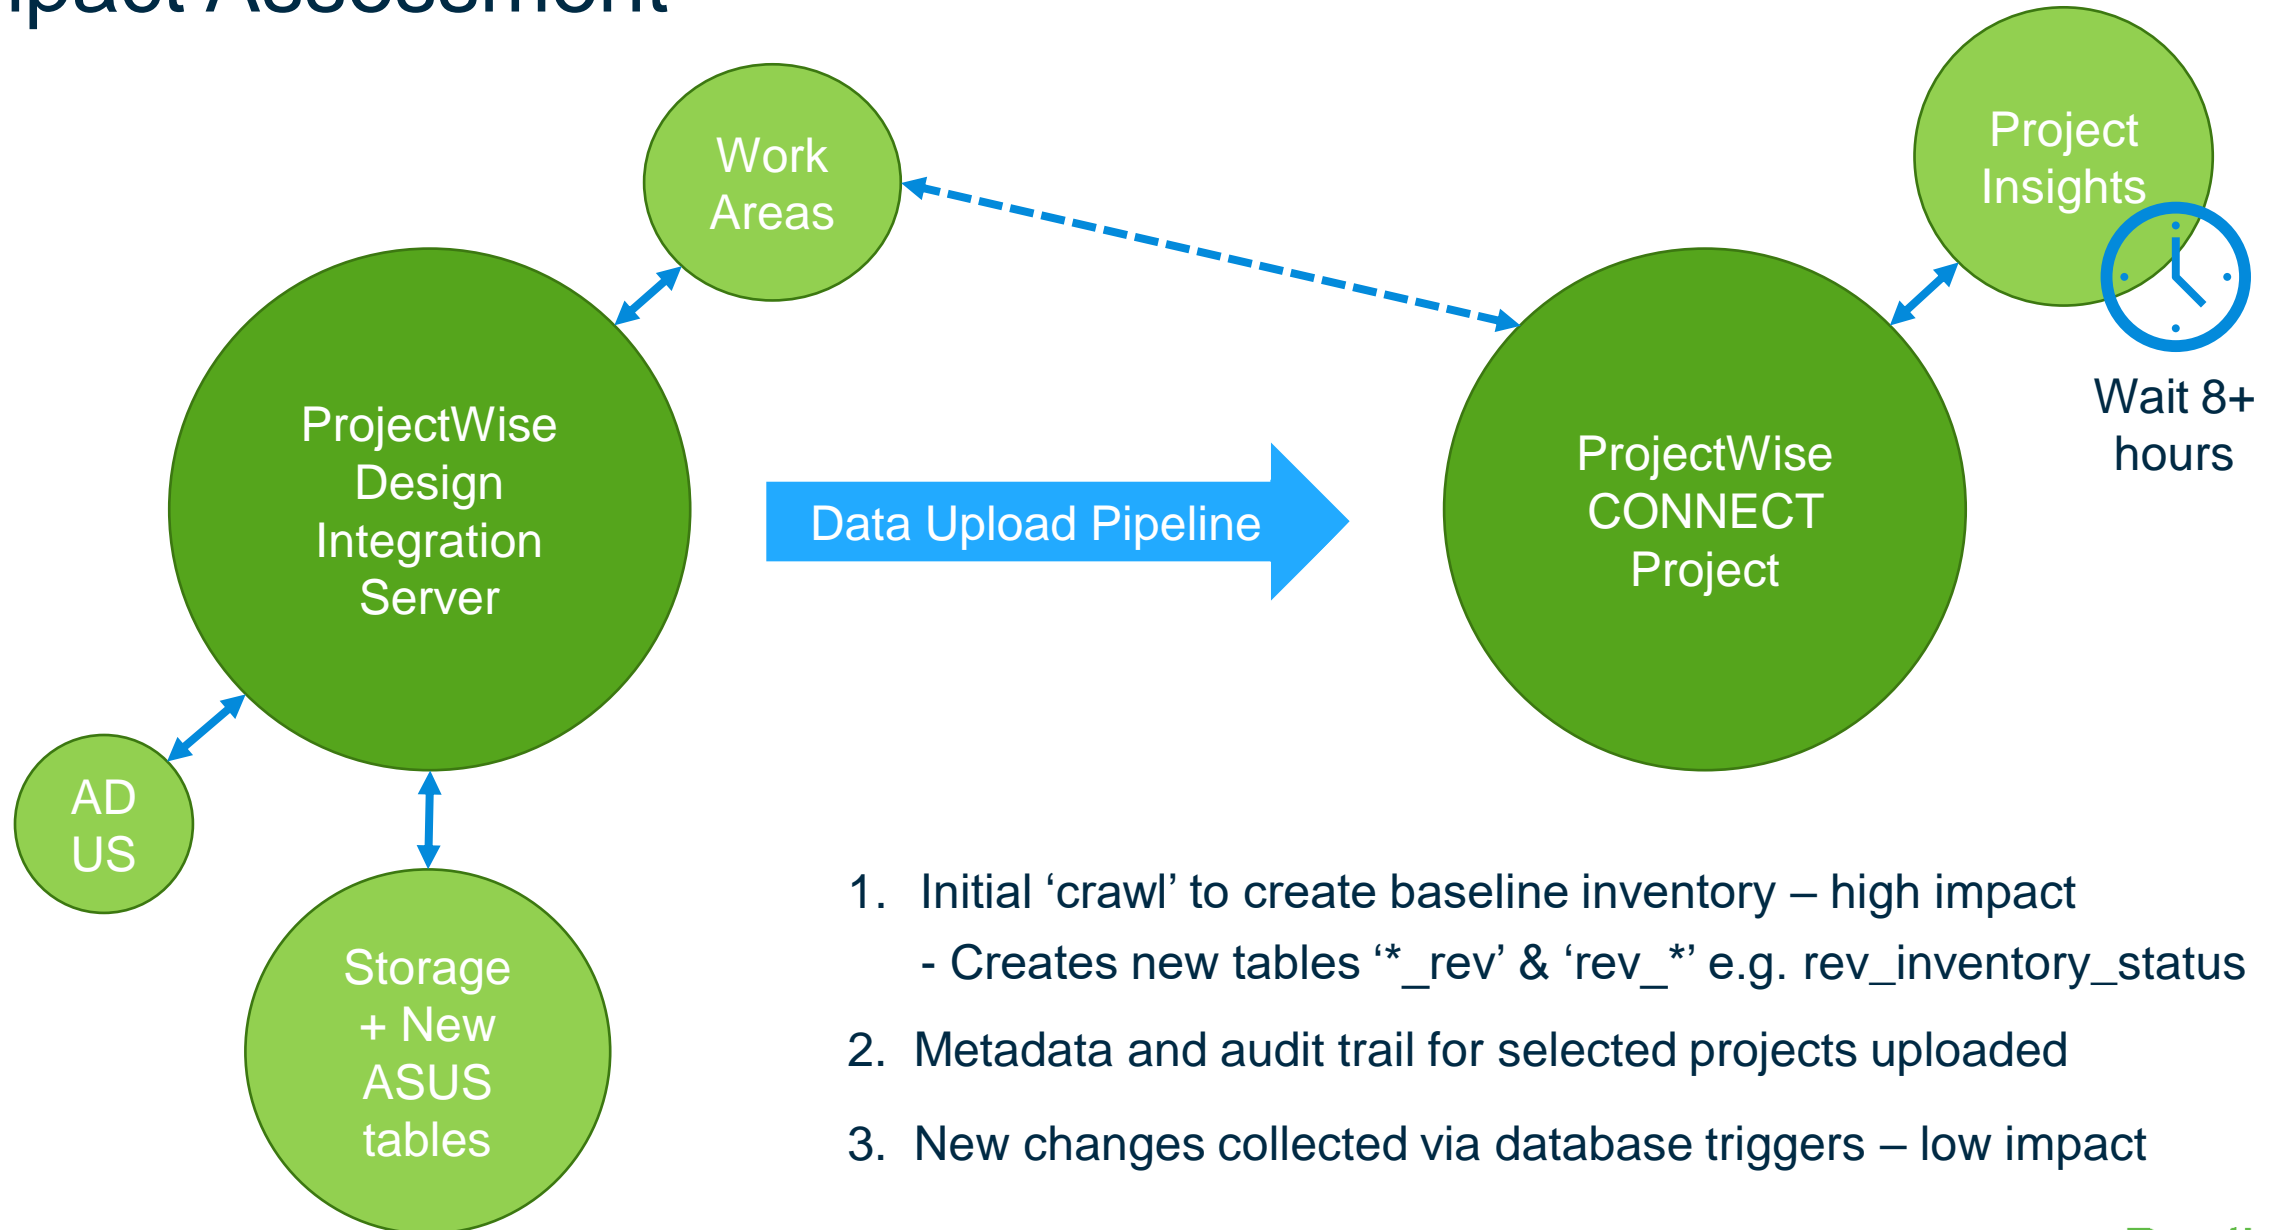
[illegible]pact Assessment

Work Areas

Project Insights

ProjectWise Design Integration Server

Data Upload Pipeline

ProjectWise CONNECT Project

Wait 8+ hours

AD US

Storage + New ASUS tables

1. Initial ‘crawl’ to create baseline inventory – high impact
- Creates new tables ‘*_rev’ & ‘rev_*’ e.g. rev_inventory_status

2. Metadata and audit trail for selected projects uploaded

3. New changes collected via database triggers – low impact